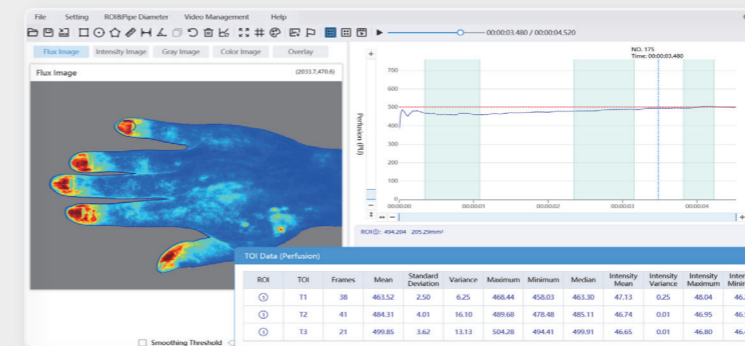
File Setting ROI&Pipe Diameter Video Management Help

00:00:03.480 / 00:00:04.520

Flux Image Intensity Image Gray Image Color Image Overlay

Flux Image (203.7,470.6)

NO. 175
Time: 00:00:03.480

700
600
500
400
300
200
100
0

Perfusion (PU)

00:00:00 00:00:01 00:00:02 00:00:03 00:00:04

ROI①: 494.204 205.29mm²

TOI Data (Perfusion)

| ROI | TOI | Frames | Mean | Standard Deviation | Variance | Maximum | Minimum | Median | Intensity Mean | Intensity Variance | Intensity Maximum | Inte Mini |
|---|---|---|---|---|---|---|---|---|---|---|---|---|
| ① | T1 | 38 | 463.52 | 2.50 | 6.25 | 468.44 | 458.03 | 463.30 | 47.13 | 0.25 | 48.04 | 46. |
| ① | T2 | 41 | 484.31 | 4.01 | 16.10 | 489.68 | 478.48 | 485.11 | 46.74 | 0.01 | 46.95 | 46. |
| ① | T3 | 21 | 499.85 | 3.62 | 13.13 | 504.28 | 494.41 | 499.91 | 46.65 | 0.01 | 46.80 | 46. |

Smoothing Threshold